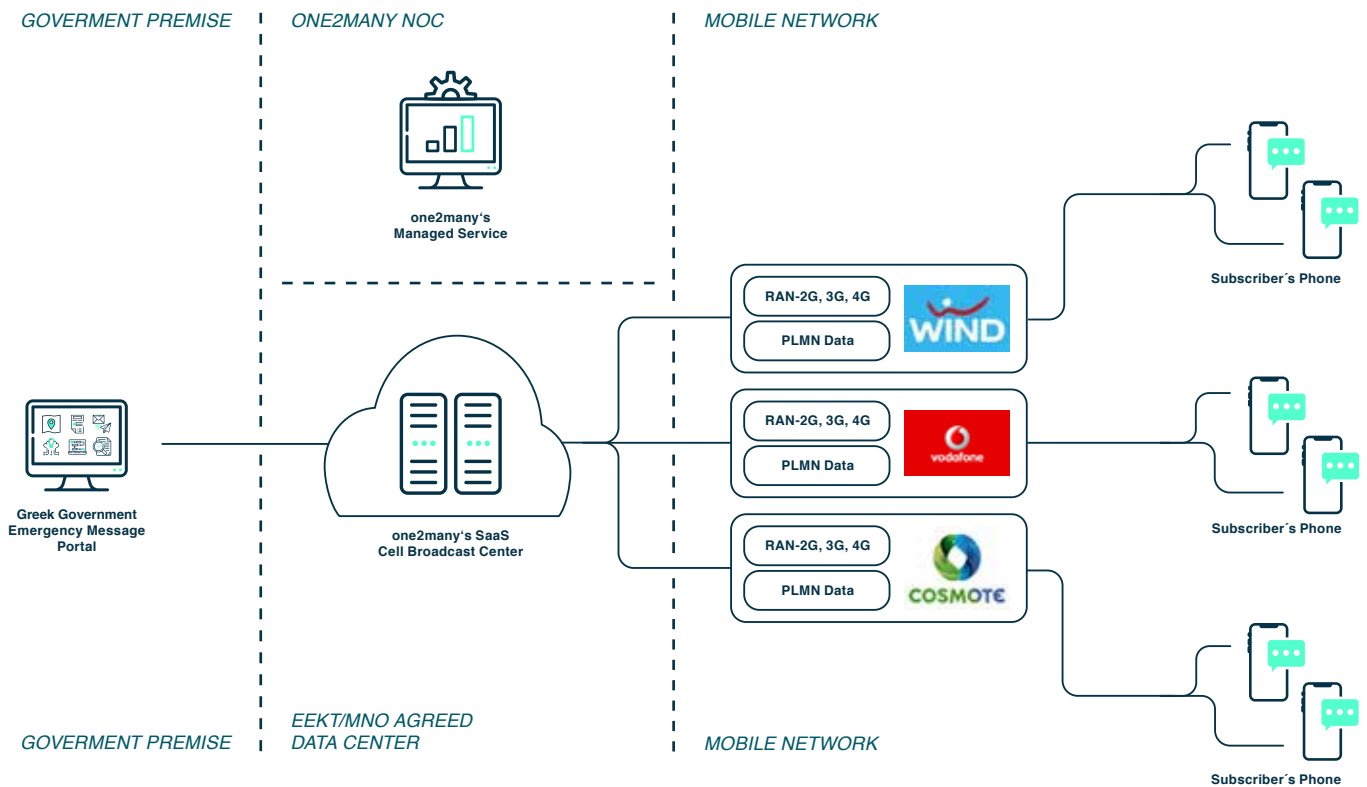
GOVERMENT PREMISE

ONE2MANY NOC

MOBILE NETWORK

one2many's Managed Service

Greek Government Emergency Message Portal

one2many's SaaS Cell Broadcast Center

RAN-2G, 3G, 4G

PLMN Data

WIND

RAN-2G, 3G, 4G

PLMN Data

vodafone

RAN-2G, 3G, 4G

PLMN Data

COSMOTE

Subscriber´s Phone

Subscriber´s Phone

Subscriber´s Phone

GOVERMENT PREMISE

EEKT/MNO AGREED DATA CENTER

MOBILE NETWORK